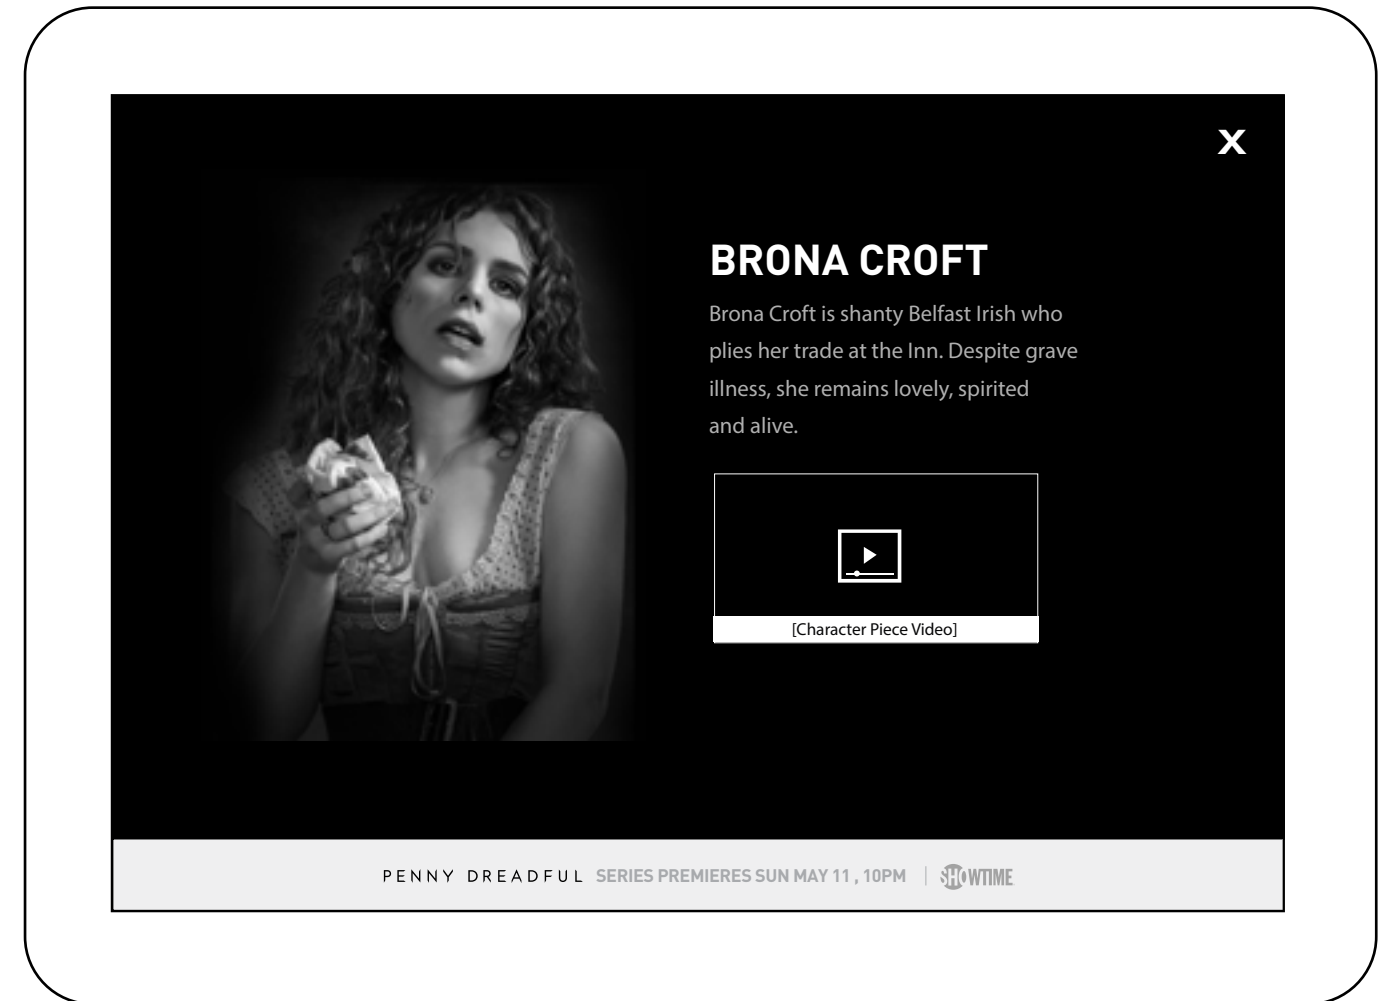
X

BRONA CROFT

Brona Croft is shanty Belfast Irish who plies her trade at the Inn. Despite grave illness, she remains lovely, spirited and alive.

[Character Piece Video]

PENNY DREADFUL SERIES PREMIERES SUN MAY 11 , 10PM | SHOWTIME